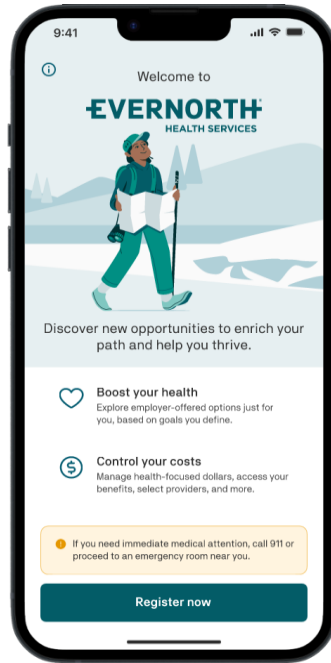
9:41

Welcome to

EVERNORTH
HEALTH SERVICES

Discover new opportunities to enrich your path and help you thrive.

Boost your health
Explore employer-offered options just for you, based on goals you define.

Control your costs
Manage health-focused dollars, access your benefits, select providers, and more.

If you need immediate medical attention, call 911 or proceed to an emergency room near you.

Register now